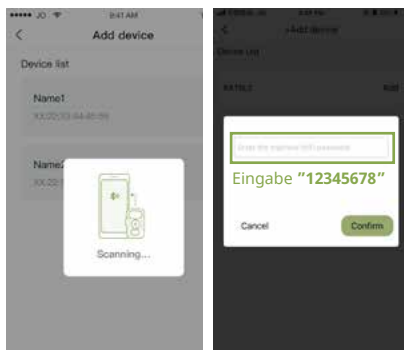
••••• JO 9:41 AM

<

Add device

Device list

Name1

XX:22:33:44:45:55

Name2

XX:22:1

Scanning...

<

+Add device

Device List

RATEL2

Add

Enter the trapmod WiFi password

Eingabe "12345678"

Cancel

Confirm